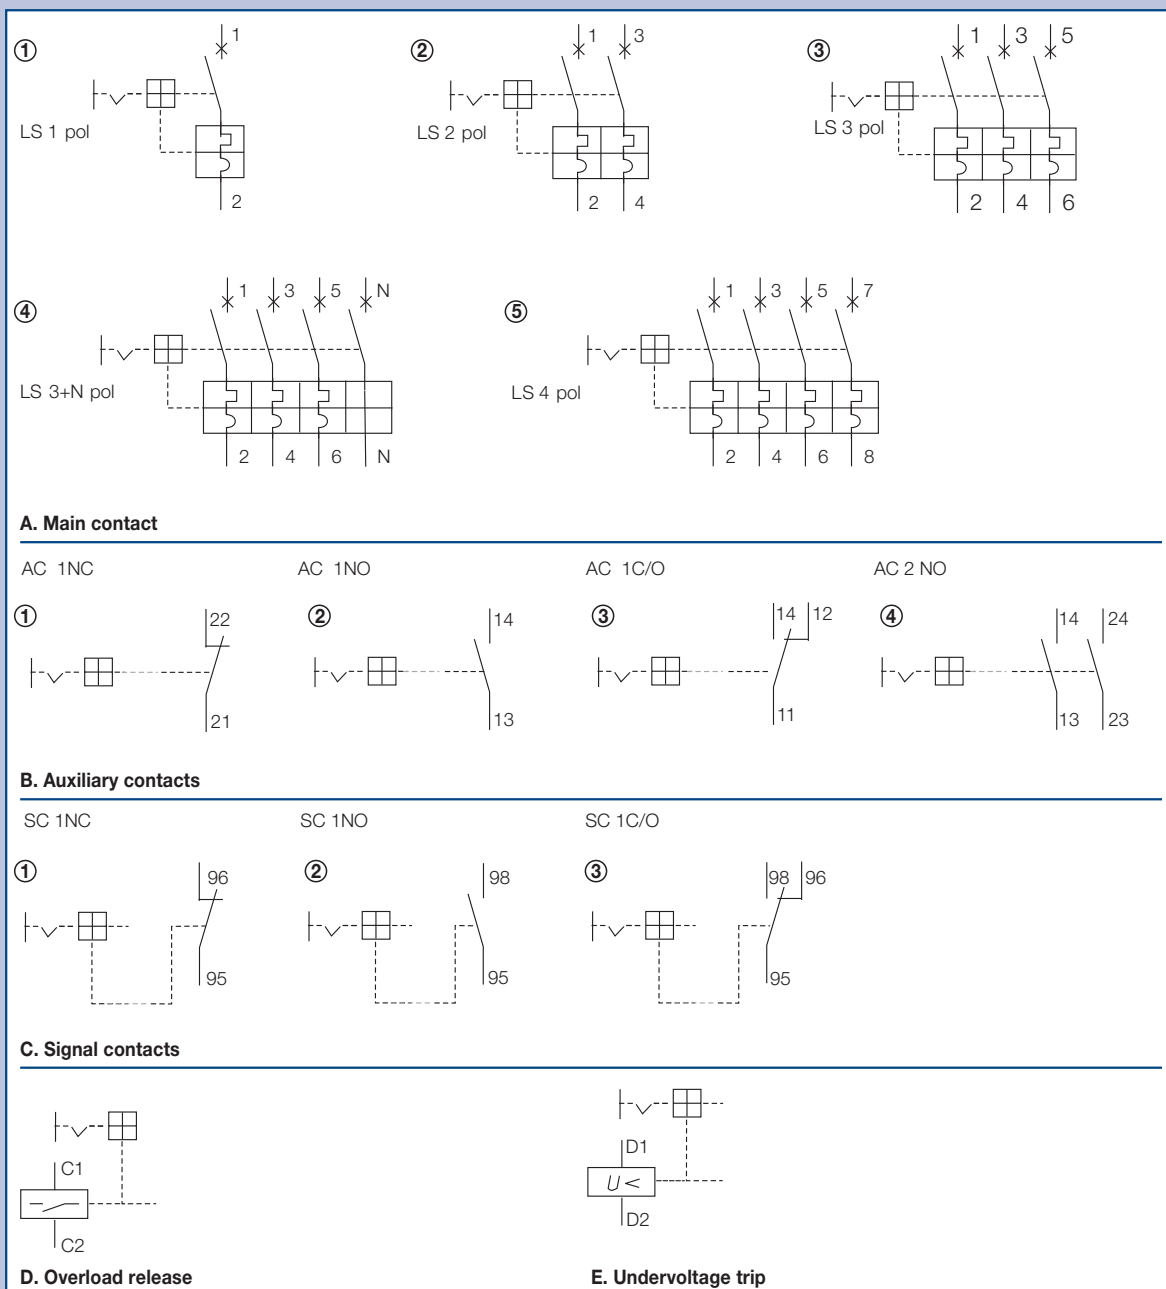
①
1
LS 1 pol
2

②
1 3
LS 2 pol
2 4

③
1 3 5
LS 3 pol
2 4 6

④
1 3 5 N
LS 3+N pol
2 4 6 N

⑤
1 3 5 7
LS 4 pol
2 4 6 8

A. Main contact

AC 1NC
①
22
21

AC 1NO
②
14
13

AC 1C/O
③
14 12
11

AC 2 NO
④
14 24
13 23

B. Auxiliary contacts

SC 1NC
①
96
95

SC 1NO
②
98
95

SC 1C/O
③
98 96
95

C. Signal contacts

C1
C2

D. Overload release

D1
$U<$
D2

E. Undervoltage trip